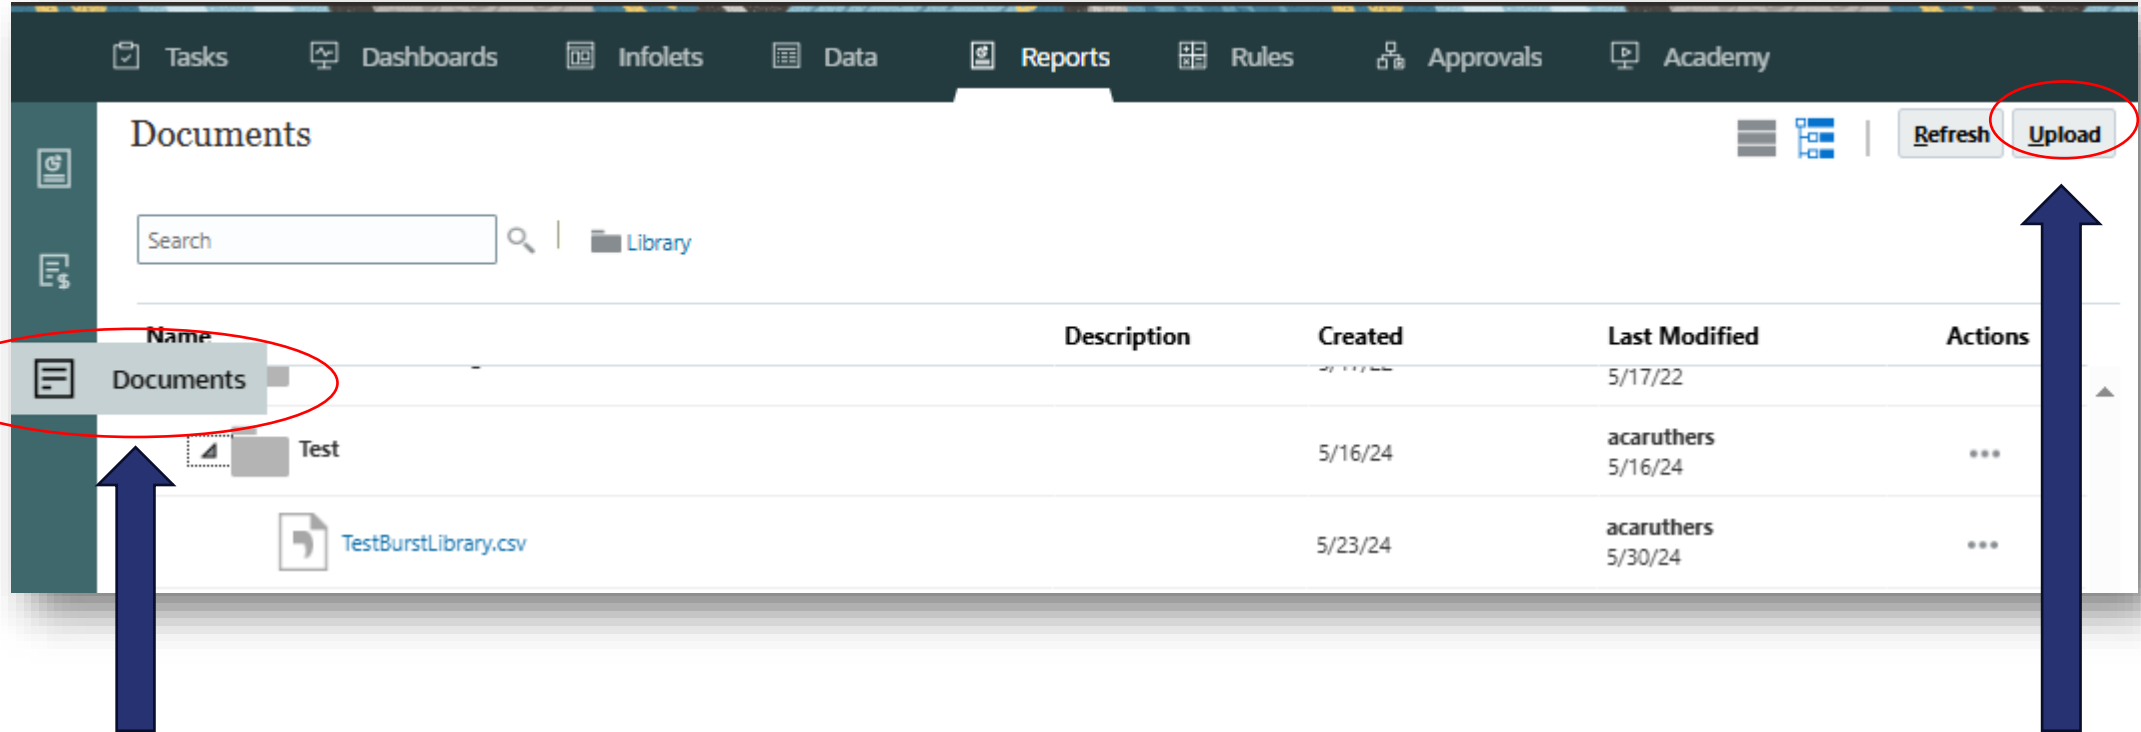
Tasks Dashboards Infolets Data Reports Rules Approvals Academy

Documents

Refresh Upload

Search

Library

| Name | Description | Created | Last Modified | Actions |
|---|---|---|---|---|
| Documents | | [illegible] | 5/17/22 | |
| Test | | 5/16/24 | acaruthers 5/16/24 | ••• |
| TestBurstLibrary.csv | | 5/23/24 | acaruthers 5/30/24 | ••• |